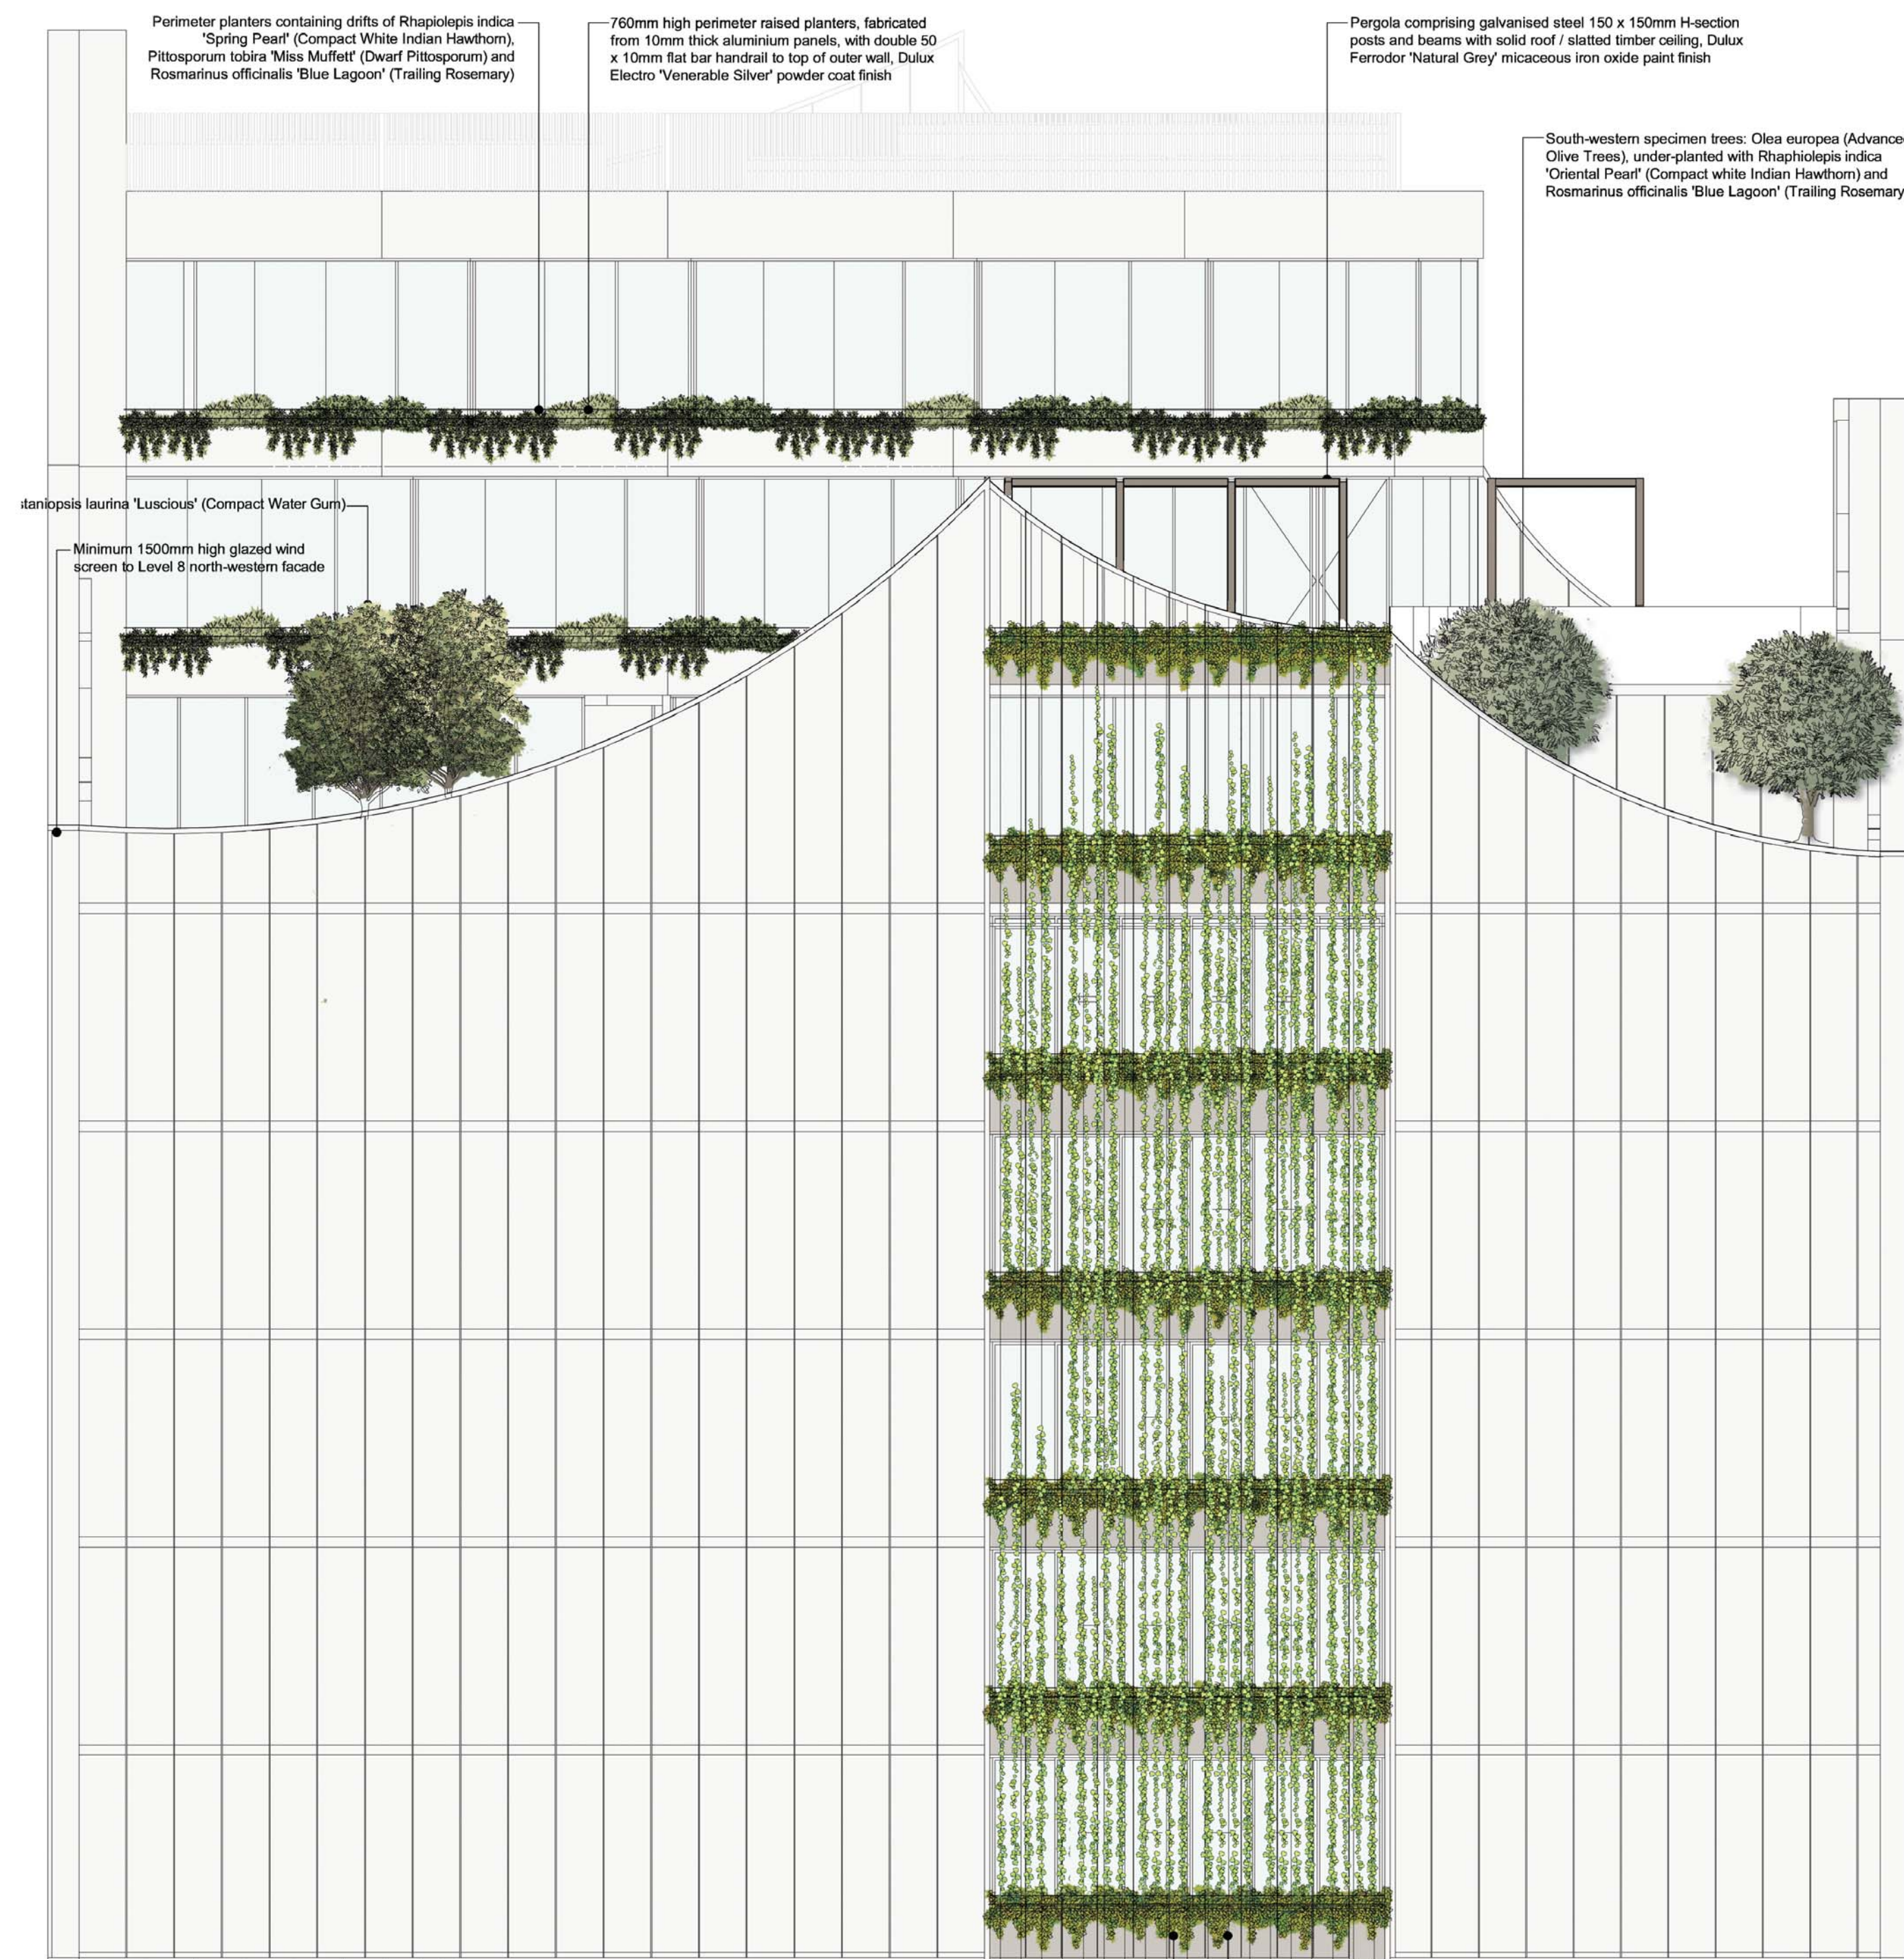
Perimeter planters containing drifts of Rhapiolepis indica 'Spring Pearl' (Compact White Indian Hawthorn), Pittosporum tobira 'Miss Muffett' (Dwarf Pittosporum) and Rosmarinus officinalis 'Blue Lagoon' (Trailing Rosemary)

760mm high perimeter raised planters, fabricated from 10mm thick aluminium panels, with double 50 x 10mm flat bar handrail to top of outer wall, Dulux Electro 'Venerable Silver' powder coat finish

Pergola comprising galvanised steel 150 x 150mm H-section posts and beams with solid roof / slatted timber ceiling, Dulux Ferrodor 'Natural Grey' micaceous iron oxide paint finish

South-western specimen trees: Olea europea (Advance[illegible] Olive Trees), under-planted with Rhaphiolepis indica 'Oriental Pearl' (Compact white Indian Hawthorn) and Rosmarinus officinalis 'Blue Lagoon' (Trailing Rosemary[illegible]

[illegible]staniopsis laurina 'Luscious' (Compact Water Gum)

Minimum 1500mm high glazed wind screen to Level 8 north-western facade